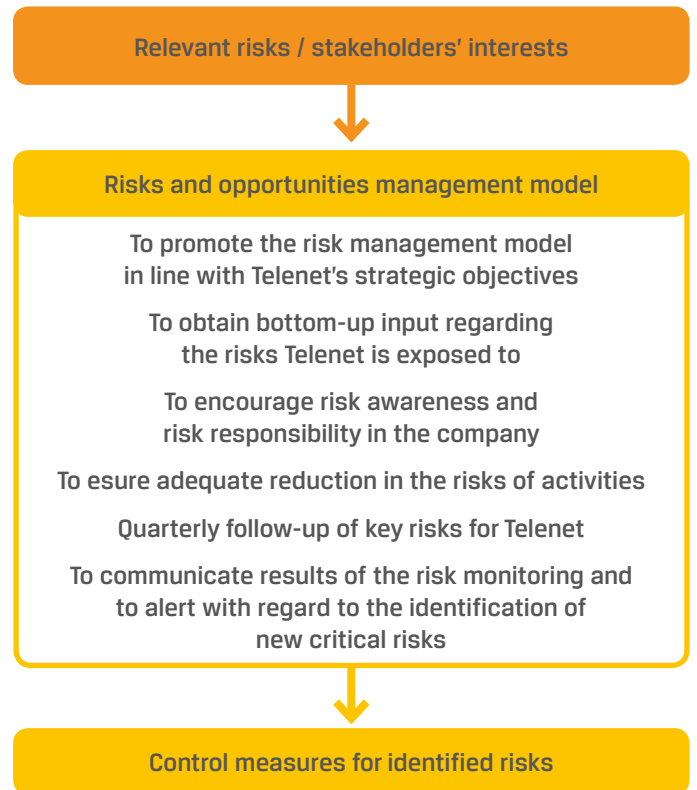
Relevant risks / stakeholders' interests

Risks and opportunities management model

To promote the risk management model in line with Telenet's strategic objectives

To obtain bottom-up input regarding the risks Telenet is exposed to

To encourage risk awareness and risk responsibility in the company

To esure adequate reduction in the risks of activities

Quarterly follow-up of key risks for Telenet

To communicate results of the risk monitoring and to alert with regard to the identification of new critical risks

Control measures for identified risks